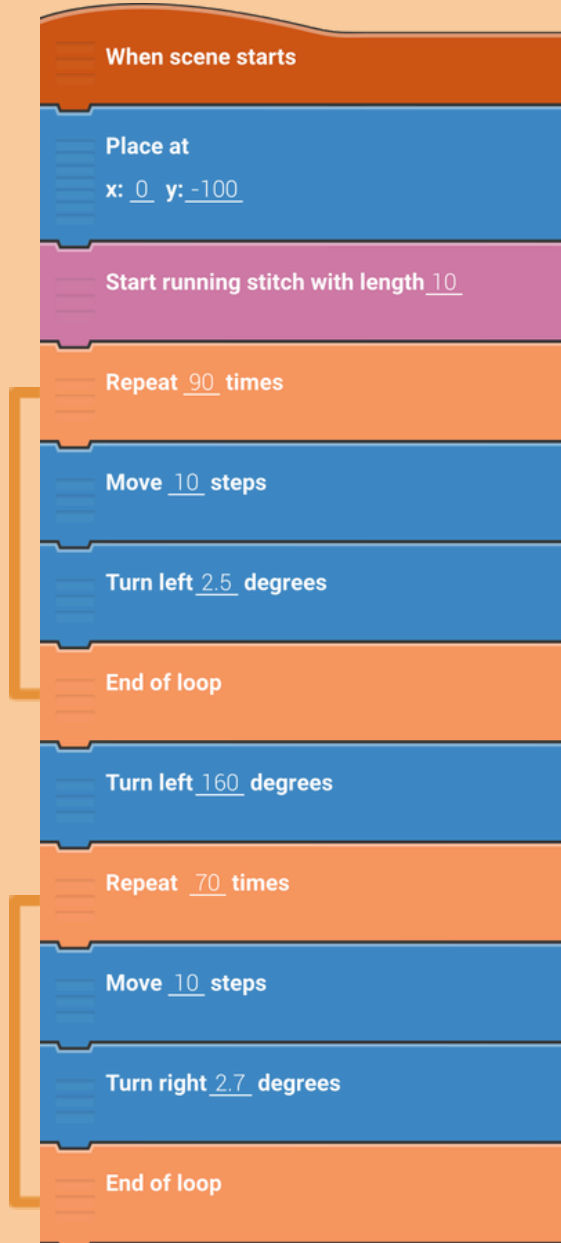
When scene starts

Place at
x: 0 y: -100

Start running stitch with length 10

Repeat 90 times

Move 10 steps

Turn left 2.5 degrees

End of loop

Turn left 160 degrees

Repeat 70 times

Move 10 steps

Turn right 2.7 degrees

End of loop